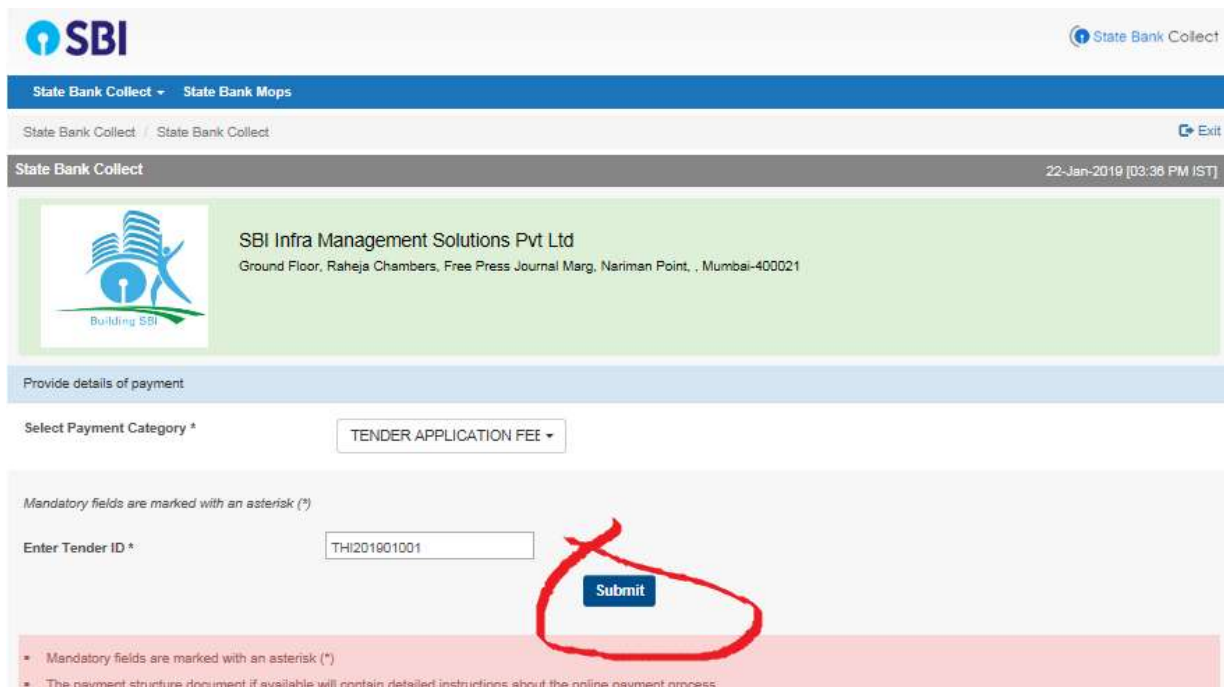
SBI

State Bank Collect

State Bank Collect ▾ State Bank Mops

State Bank Collect / State Bank Collect

Exit

State Bank Collect

22-Jan-2019 [03:36 PM IST]

Building SBI

SBI Infra Management Solutions Pvt Ltd

Ground Floor, Raheja Chambers, Free Press Journal Marg, Nariman Point, , Mumbai-400021

Provide details of payment

Select Payment Category *

TENDER APPLICATION FEE ▾

Mandatory fields are marked with an asterisk (*)

Enter Tender ID *

THI201901001

Submit

• Mandatory fields are marked with an asterisk (*)

• The payment structure document if available will contain detailed instructions about the online payment process.